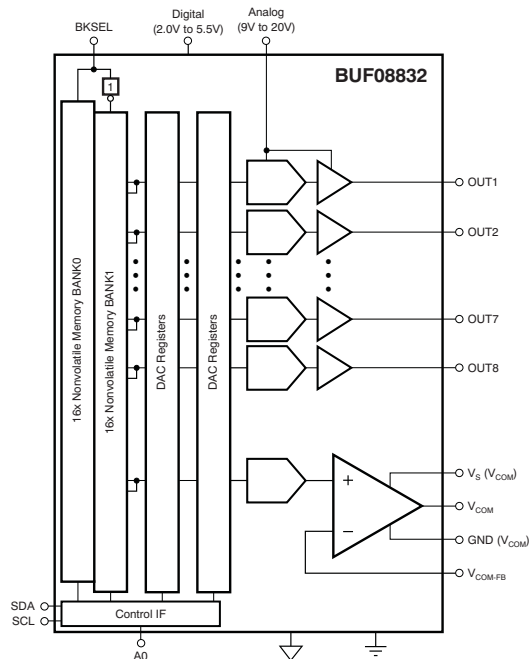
BKSEL
Digital
(2.0V to 5.5V)
Analog
(9V to 20V)
BUF08832
1
16x Nonvolatile Memory BANK0
16x Nonvolatile Memory BANK1
DAC Registers
DAC Registers
OUT1
OUT2
OUT7
OUT8
+
−
$V_S$ ($V_{COM}$)
$V_{COM}$
GND ($V_{COM}$)
$V_{COM-FB}$
SDA
SCL
Control IF
A0